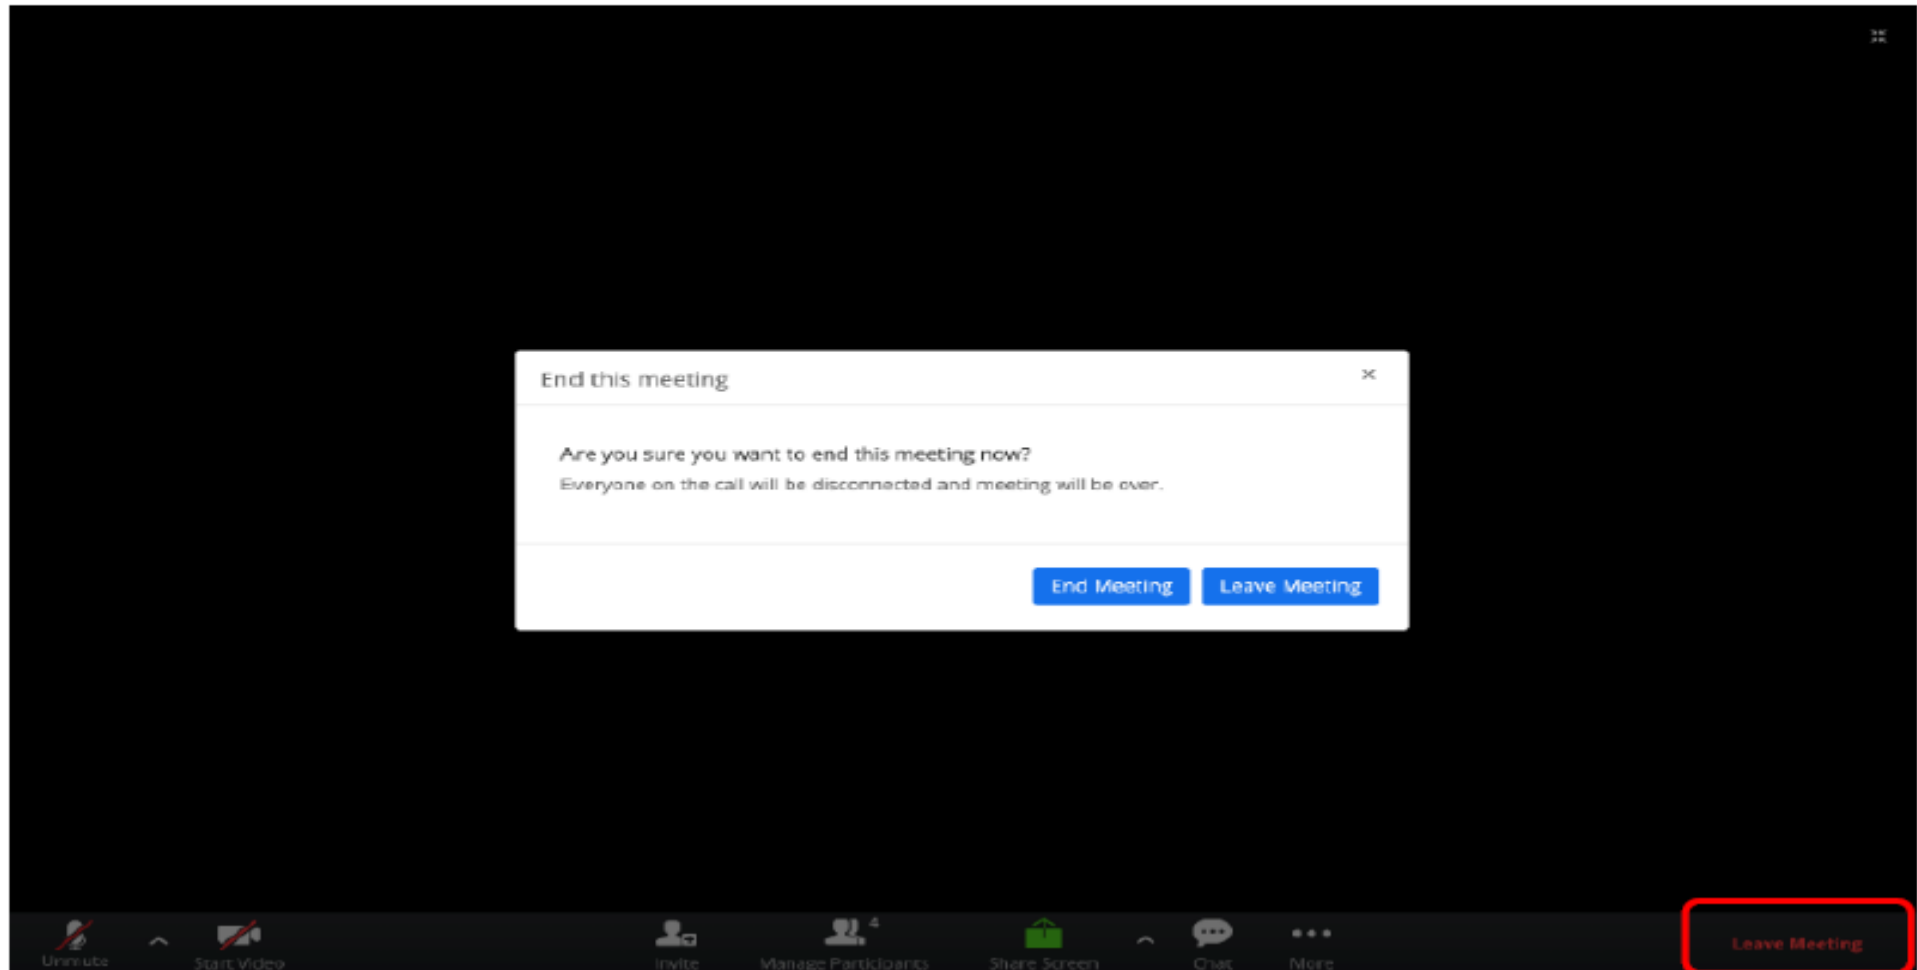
End this meeting

×

Are you sure you want to end this meeting now?

Everyone on the call will be disconnected and meeting will be over.

End Meeting Leave Meeting

Unmute Start Video Invite Manage Participants 4 Share Screen Chat More Leave Meeting